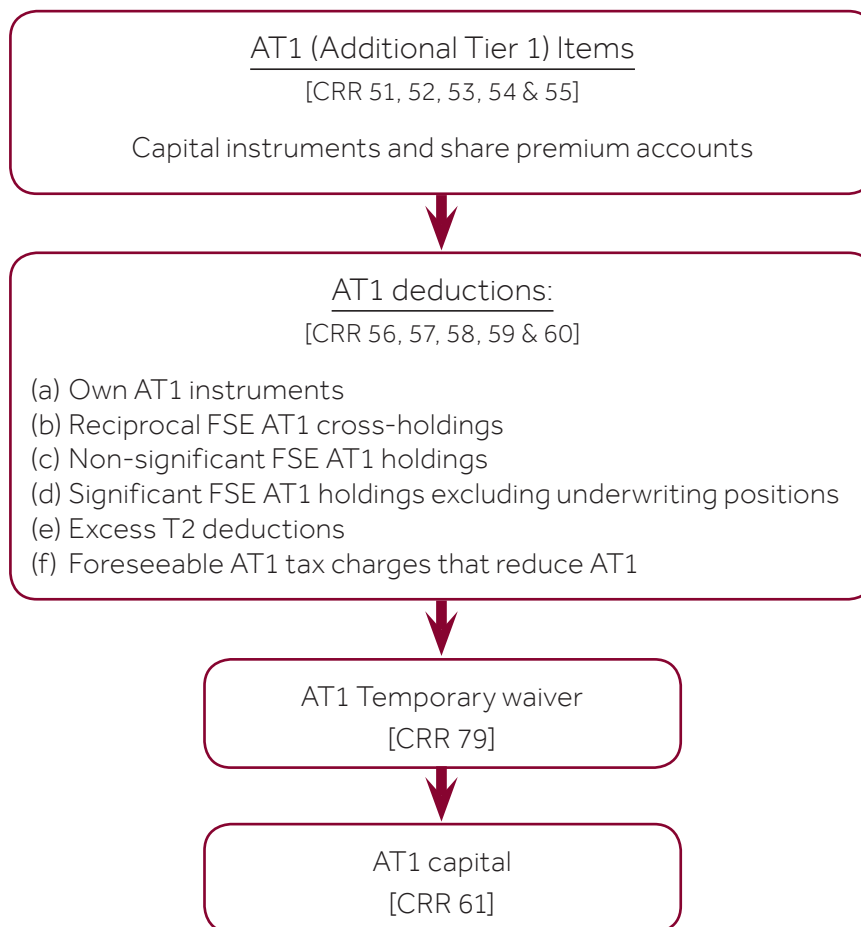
AT1 (Additional Tier 1) Items
[CRR 51, 52, 53, 54 & 55]

Capital instruments and share premium accounts

AT1 deductions:
[CRR 56, 57, 58, 59 & 60]

(a) Own AT1 instruments
(b) Reciprocal FSE AT1 cross-holdings
(c) Non-significant FSE AT1 holdings
(d) Significant FSE AT1 holdings excluding underwriting positions
(e) Excess T2 deductions
(f) Foreseeable AT1 tax charges that reduce AT1

AT1 Temporary waiver
[CRR 79]

AT1 capital
[CRR 61]